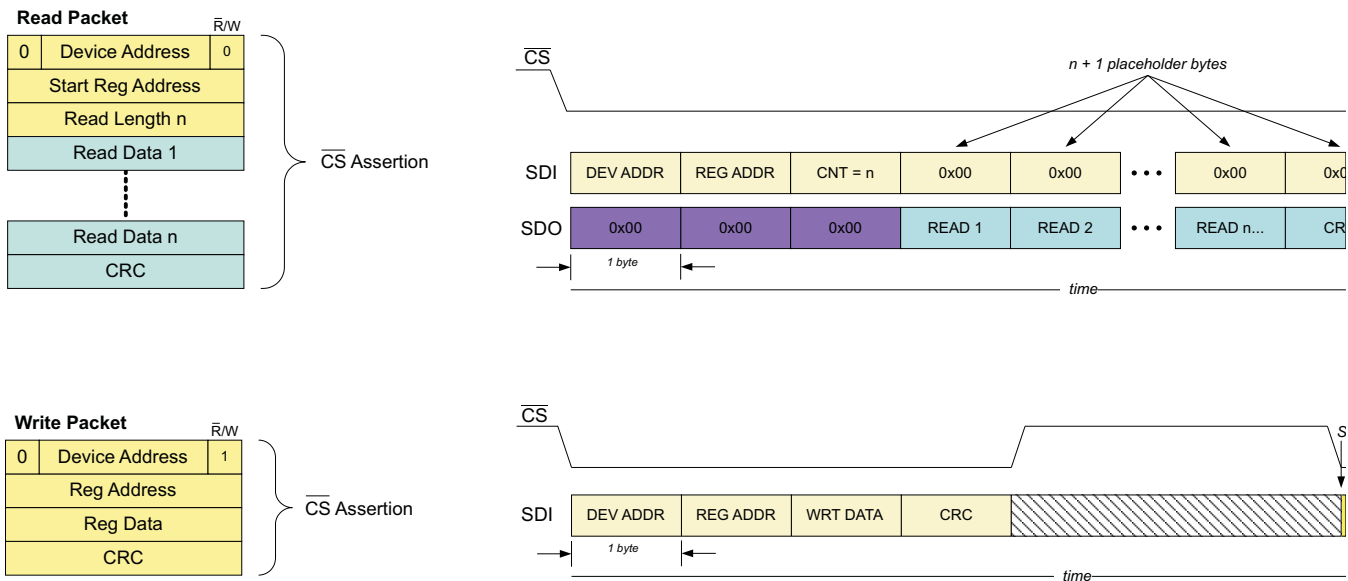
Read Packet

$\overline{R}$/W

| 0 | Device Address | 0 |
|---|---|---|
| Start Reg Address | | |
| Read Length n | | |
| Read Data 1 | | |
| Read Data n | | |
| CRC | | |

$\overline{CS}$ Assertion

$\overline{CS}$

n + 1 placeholder bytes

| SDI | DEV ADDR | REG ADDR | CNT = n | 0x00 | 0x00 | • • • | 0x00 | 0x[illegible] |
|---|---|---|---|---|---|---|---|---|
| SDO | 0x00 | 0x00 | 0x00 | READ 1 | READ 2 | • • • | READ n... | CR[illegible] |

1 byte

time

Write Packet

$\overline{R}$/W

| 0 | Device Address | 1 |
|---|---|---|
| Reg Address | | |
| Reg Data | | |
| CRC | | |

$\overline{CS}$ Assertion

$\overline{CS}$

S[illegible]

| SDI | DEV ADDR | REG ADDR | WRT DATA | CRC |
|---|---|---|---|---|

1 byte

time